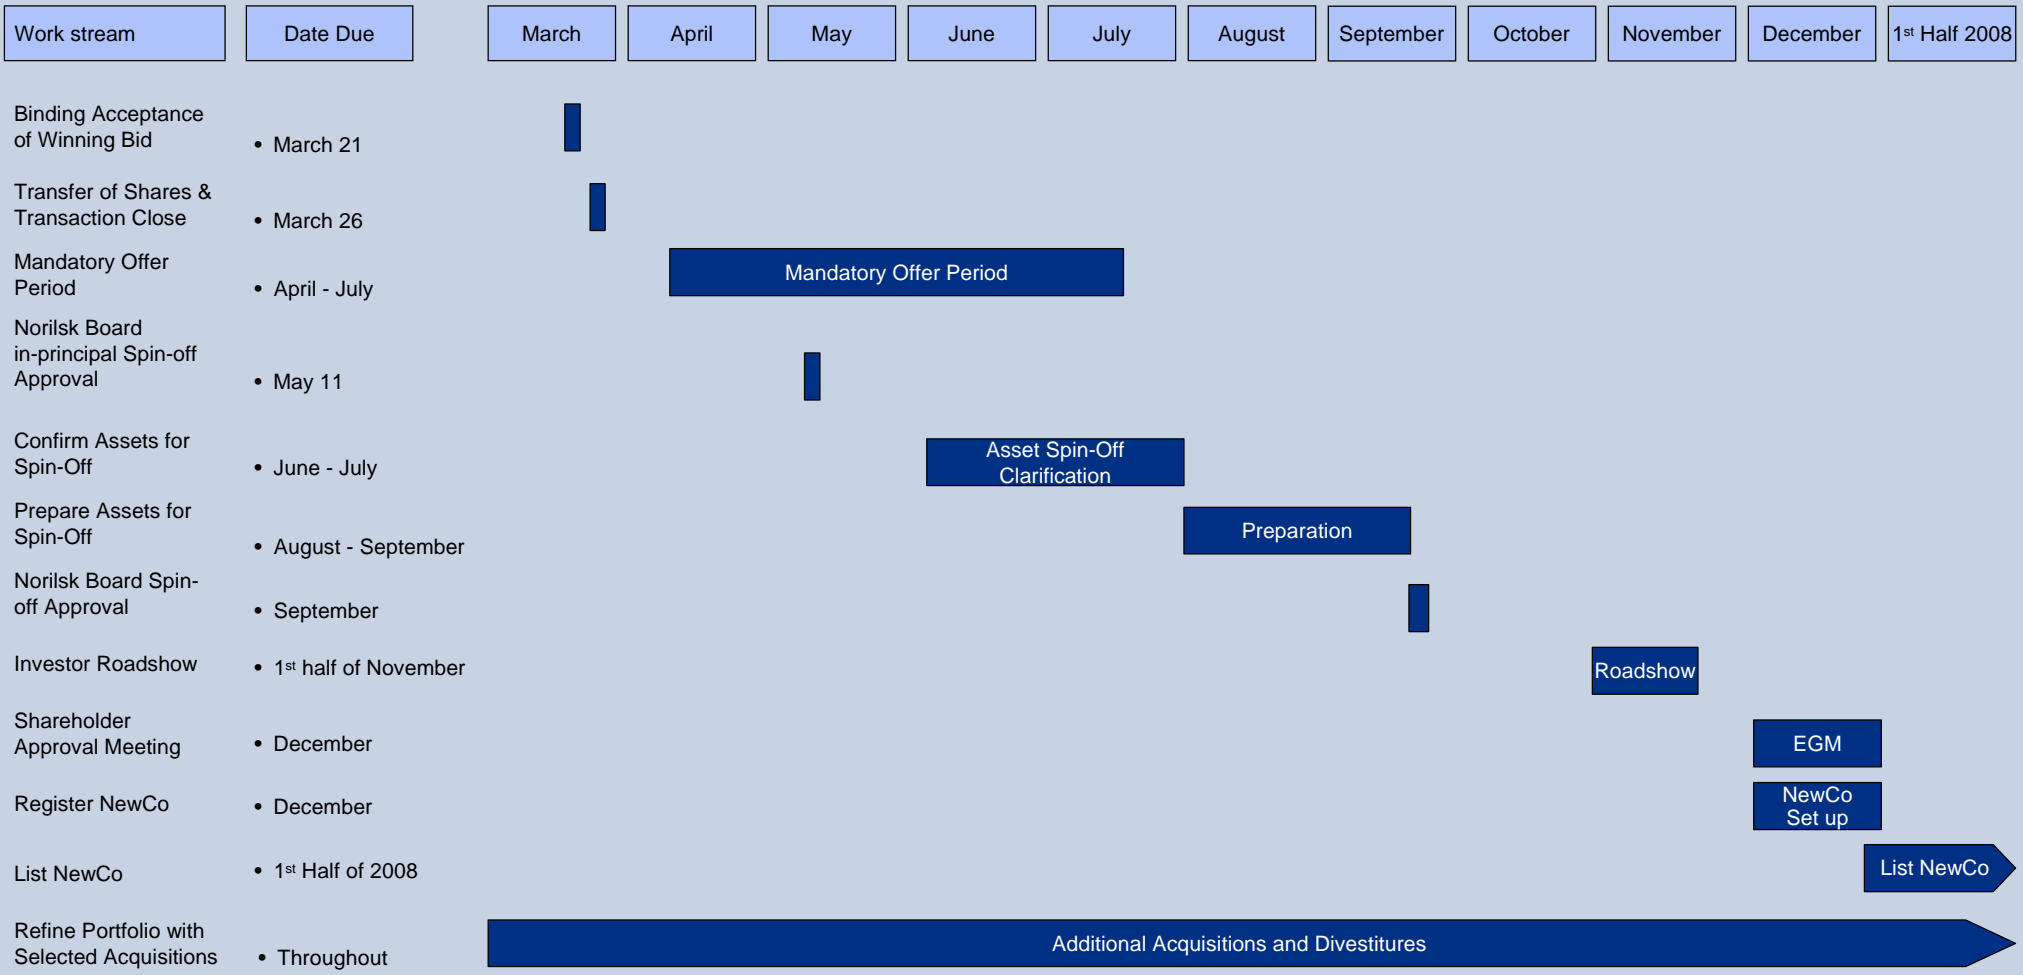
| Work stream | Date Due | March | April | May | June | July | August | September | October | November | December | 1st Half 2008 |
|---|---|---|---|---|---|---|---|---|---|---|---|---|
| Binding Acceptance of Winning Bid | • March 21 | | | | | | | | | | | |
| Transfer of Shares & Transaction Close | • March 26 | | | | | | | | | | | |
| Mandatory Offer Period | • April - July | | Mandatory Offer Period | | | | | | | | | |
| Norilsk Board in-principal Spin-off Approval | • May 11 | | | | | | | | | | | |
| Confirm Assets for Spin-Off | • June - July | | | | Asset Spin-Off Clarification | | | | | | | |
| Prepare Assets for Spin-Off | • August - September | | | | | | Preparation | | | | | |
| Norilsk Board Spin-off Approval | • September | | | | | | | | | | | |
| Investor Roadshow | • 1st half of November | | | | | | | | | Roadshow | | |
| Shareholder Approval Meeting | • December | | | | | | | | | | EGM | |
| Register NewCo | • December | | | | | | | | | | NewCo Set up | |
| List NewCo | • 1st Half of 2008 | | | | | | | | | | | List NewCo |
| Refine Portfolio with Selected Acquisitions | • Throughout | Additional Acquisitions and Divestitures | | | | | | | | | | |